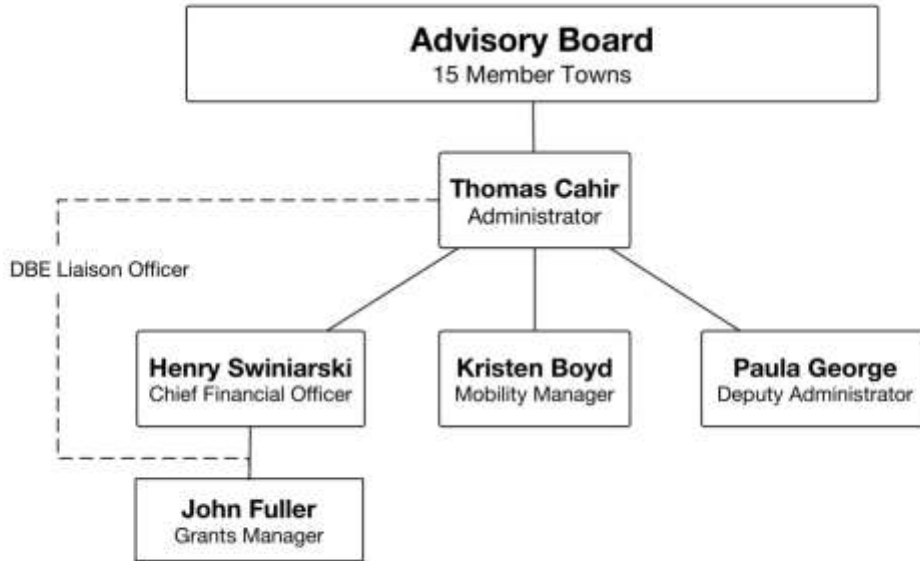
Advisory Board
15 Member Towns

Thomas Cahir
Administrator

DBE Liaison Officer

Henry Swiniarski
Chief Financial Officer

Kristen Boyd
Mobility Manager

Paula George
Deputy Administrator

John Fuller
Grants Manager